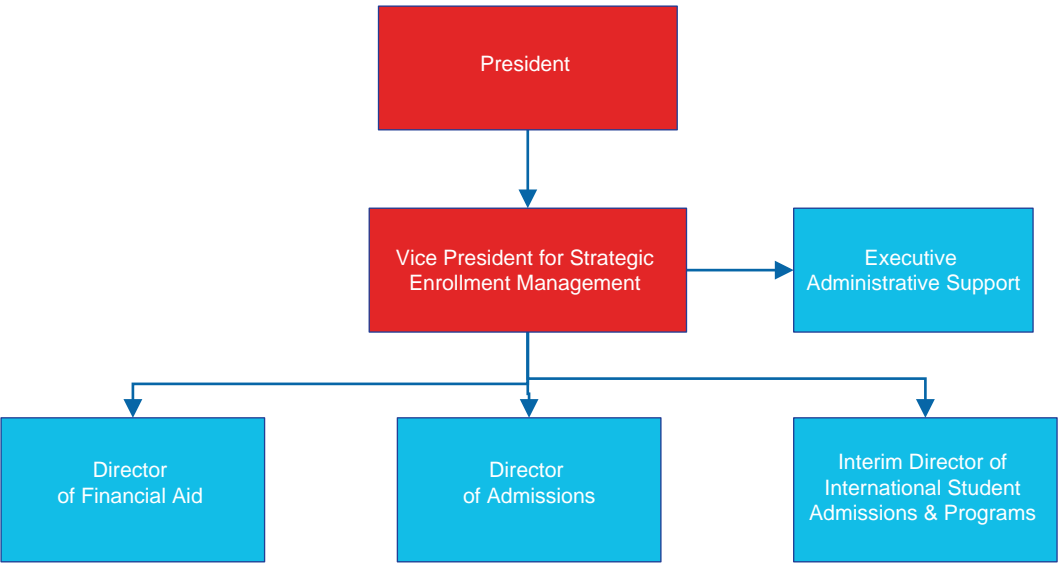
President

Vice President for Strategic Enrollment Management

Executive Administrative Support

Director of Financial Aid

Director of Admissions

Interim Director of International Student Admissions & Programs